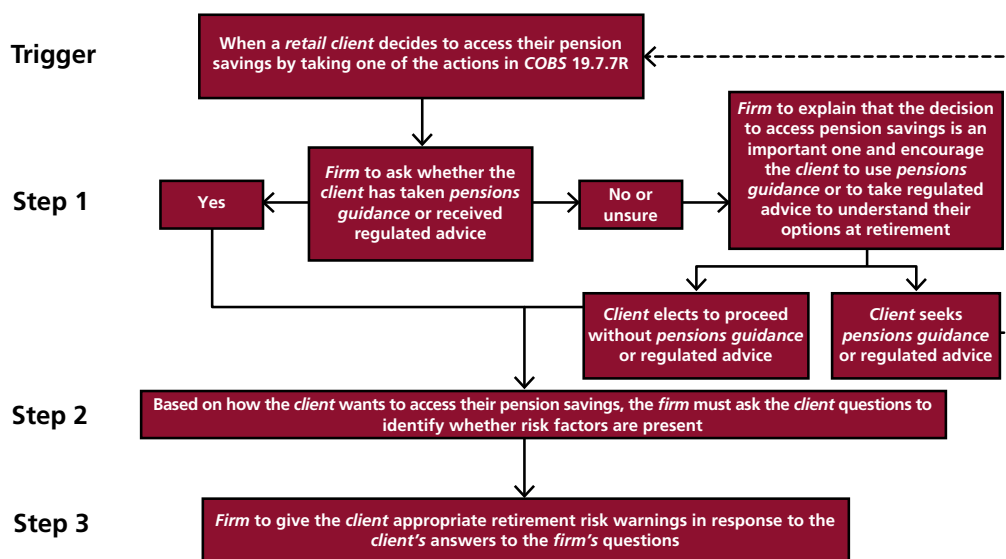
Trigger

When a *retail client* decides to access their pension savings by taking one of the actions in *COBS* 19.7.7R

Step 1

*Firm* to ask whether the *client* has taken *pensions guidance* or received regulated advice

Yes

No or unsure

*Firm* to explain that the decision to access pension savings is an important one and encourage the *client* to use *pensions guidance* or to take regulated advice to understand their options at retirement

*Client* elects to proceed without *pensions guidance* or regulated advice

*Client* seeks *pensions guidance* or regulated advice

Step 2

Based on how the *client* wants to access their pension savings, the *firm* must ask the *client* questions to identify whether risk factors are present

Step 3

*Firm* to give the *client* appropriate retirement risk warnings in response to the *client's* answers to the *firm's* questions